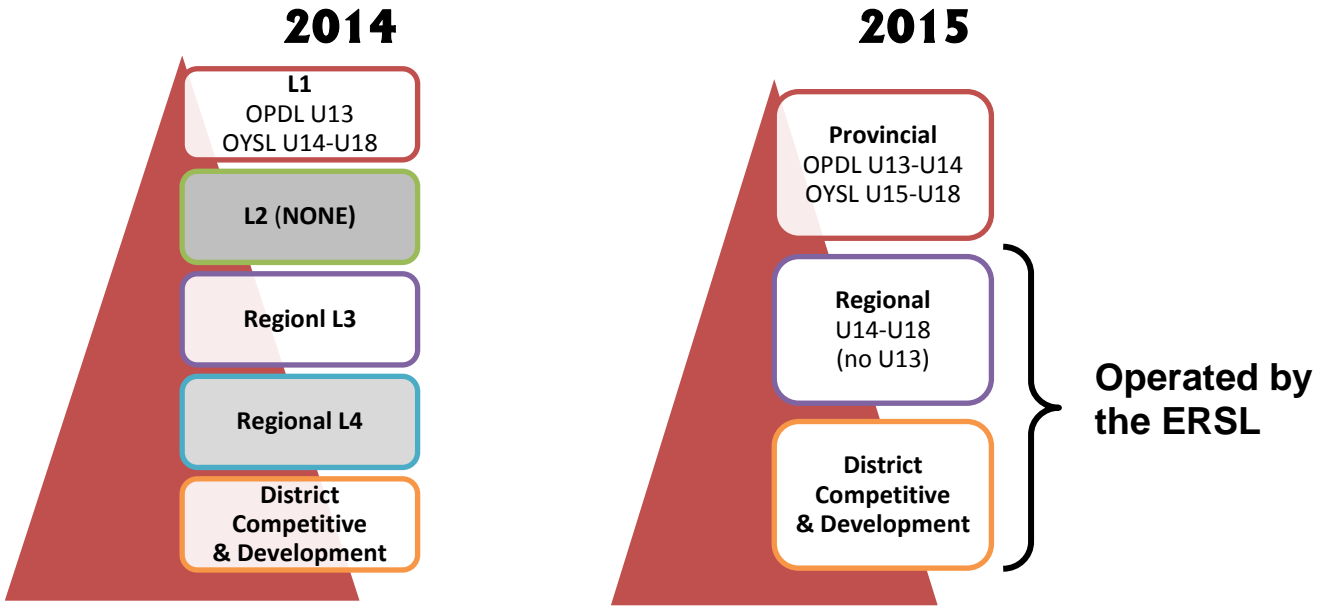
2014

L1
OPDL U13
OYSL U14-U18

L2 (NONE)

Regionl L3

Regional L4

District Competitive & Development

2015

Provincial
OPDL U13-U14
OYSL U15-U18

Regional
U14-U18
(no U13)

District Competitive & Development

Operated by the ERSL